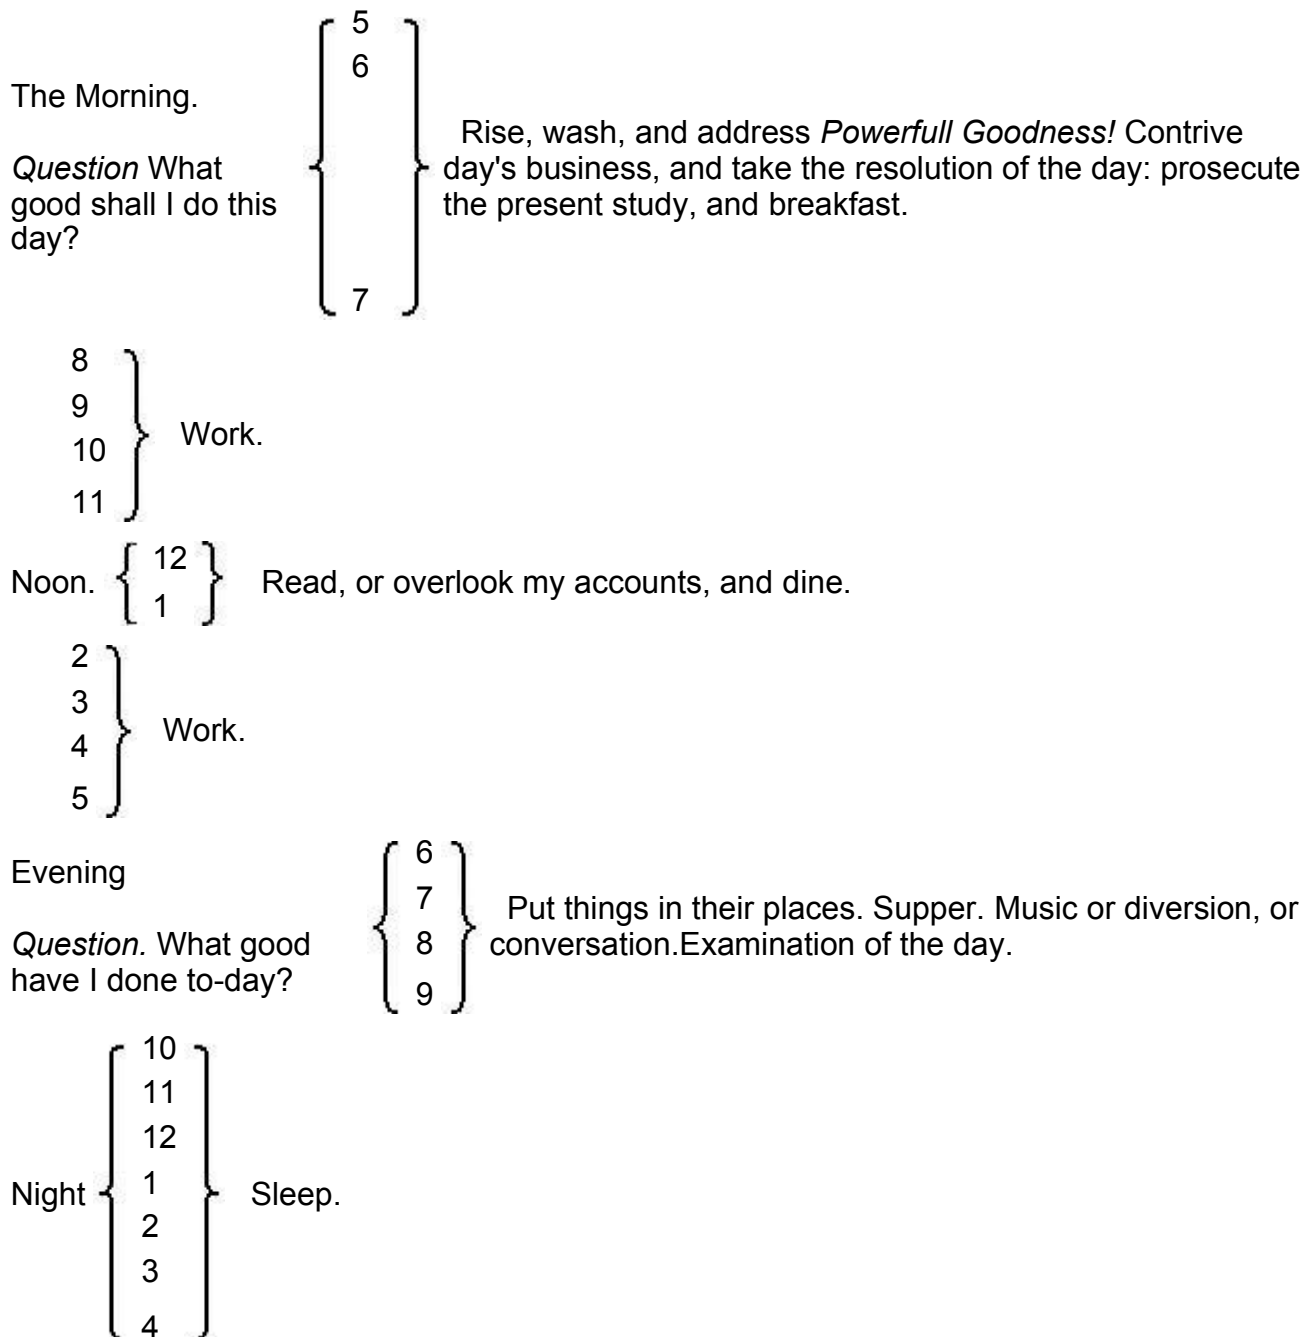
The Morning.

*Question* What good shall I do this day?

5
6
7

Rise, wash, and address *Powerfull Goodness!* Contrive day's business, and take the resolution of the day: prosecute the present study, and breakfast.

8
9
10
11

Work.

Noon.

12
1

Read, or overlook my accounts, and dine.

2
3
4
5

Work.

Evening

*Question.* What good have I done to-day?

6
7
8
9

Put things in their places. Supper. Music or diversion, or conversation.Examination of the day.

Night

10
11
12
1
2
3
4

Sleep.